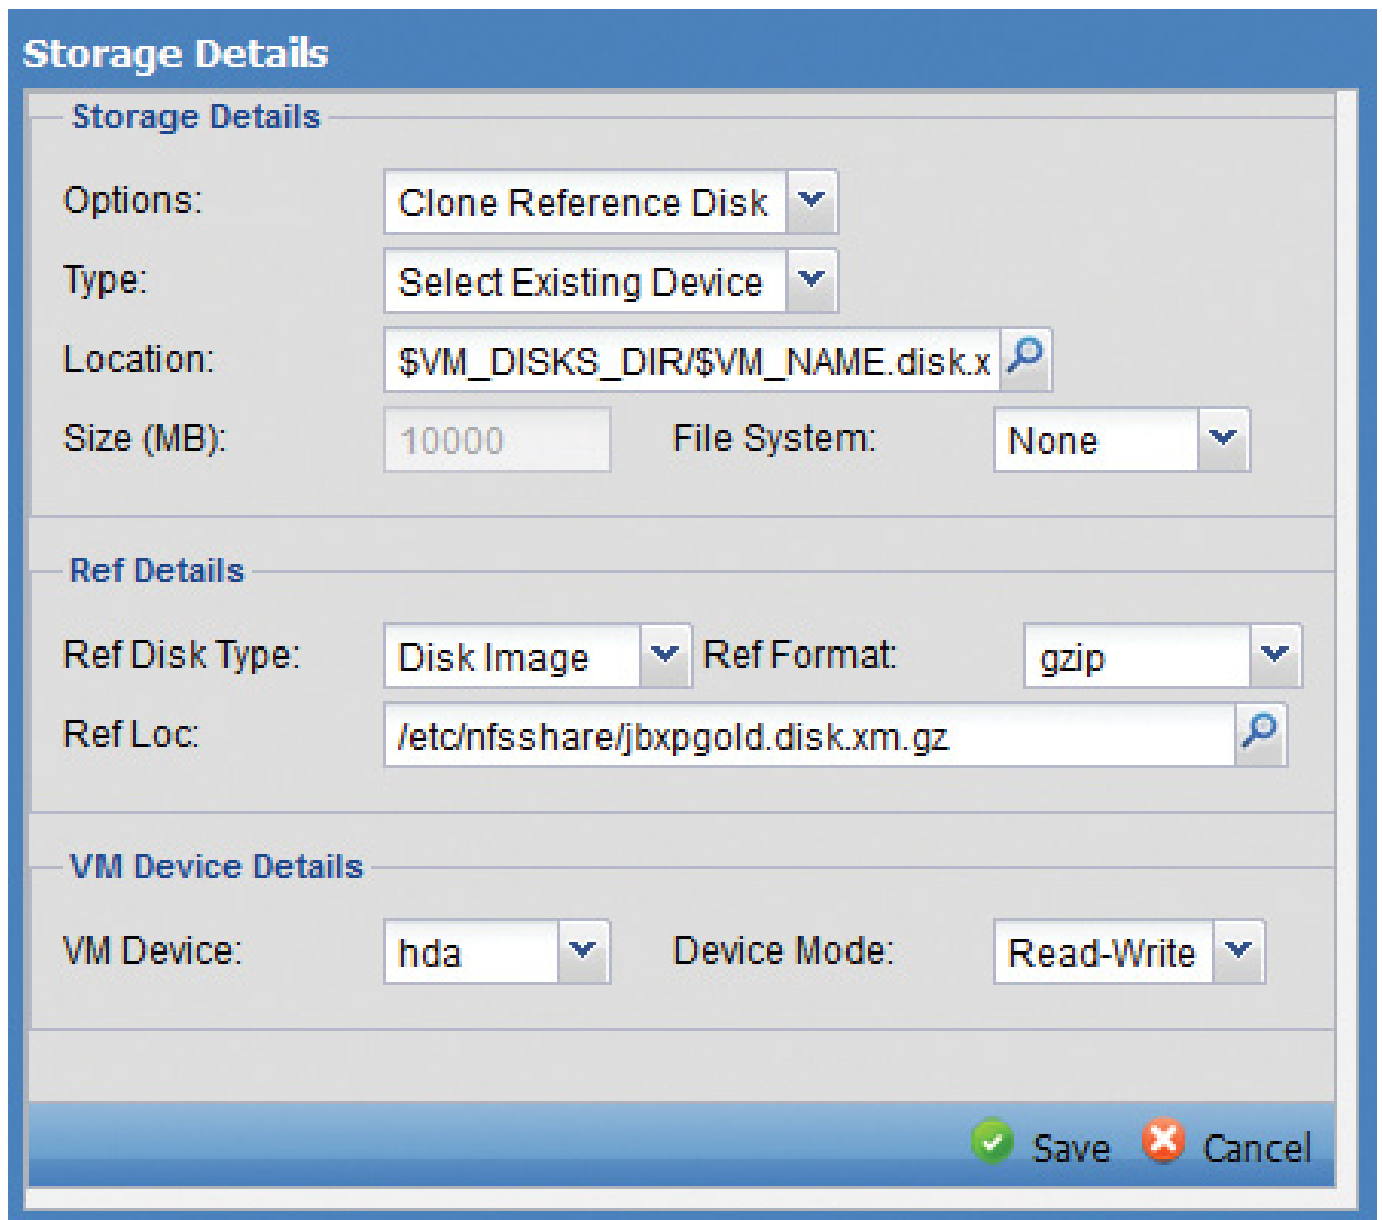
Storage Details

Storage Details

Options: Clone Reference Disk

Type: Select Existing Device

Location: \$VM_DISKS_DIR/\$VM_NAME.disk.x

Size (MB): 10000 File System: None

Ref Details

Ref Disk Type: Disk Image Ref Format: gzip

Ref Loc: /etc/nfsshare/jbxpgold.disk.xm.gz

VM Device Details

VM Device: hda Device Mode: Read-Write

Save Cancel